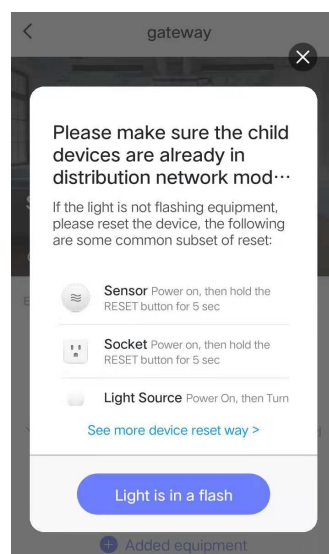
<

gateway

Please make sure the child devices are already in distribution network mod···

If the light is not flashing equipment, please reset the device, the following are some common subset of reset:

Sensor Power on, then hold the RESET button for 5 sec

Socket Power on, then hold the RESET button for 5 sec

Light Source Power On, then Turn

See more device reset way >

Light is in a flash

Added equipment